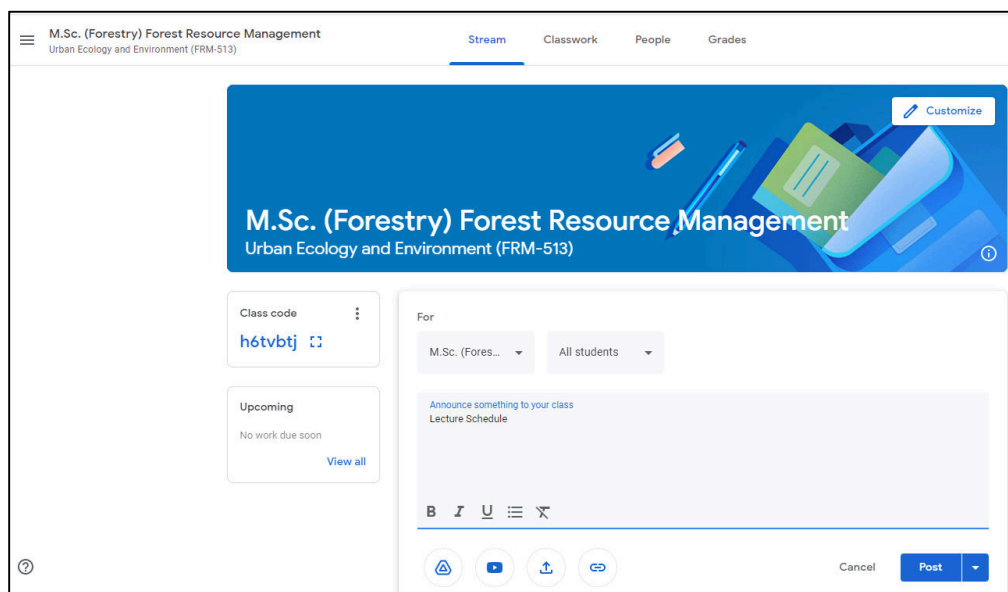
M.Sc. (Forestry) Forest Resource Management
Urban Ecology and Environment (FRM-513)

Stream Classwork People Grades

Customize

M.Sc. (Forestry) Forest Resource Management
Urban Ecology and Environment (FRM-513)

Class code
h6tvbtj

Upcoming
No work due soon
View all

For
M.Sc. (Fores...
All students

Announce something to your class
Lecture Schedule

B I U

Cancel
Post